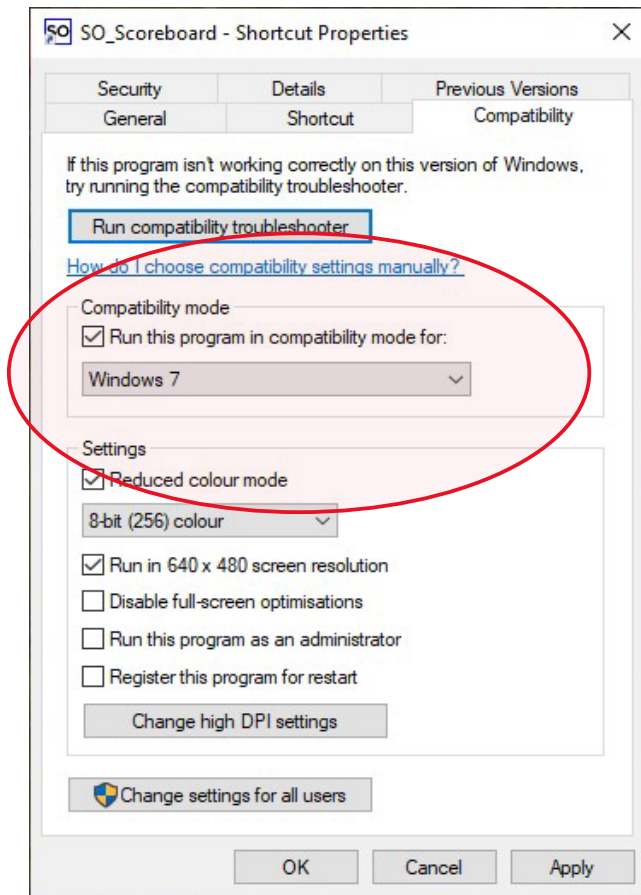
SO SO_Scoreboard - Shortcut Properties ×

Security
Details
Previous Versions
General
Shortcut
Compatibility

If this program isn't working correctly on this version of Windows, try running the compatibility troubleshooter.

Run compatibility troubleshooter

How do I choose compatibility settings manually?

Compatibility mode

☑ Run this program in compatibility mode for:

Windows 7

Settings

☑ Reduced colour mode

8-bit (256) colour

☑ Run in 640 x 480 screen resolution

☐ Disable full-screen optimisations

☐ Run this program as an administrator

☐ Register this program for restart

Change high DPI settings

Change settings for all users

OK
Cancel
Apply